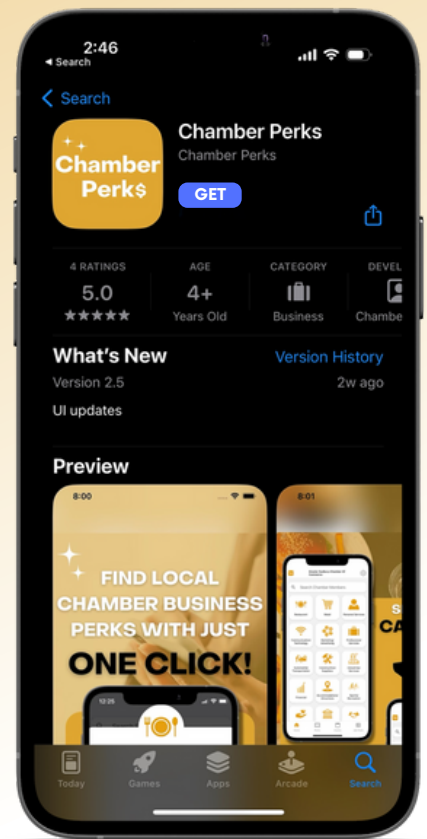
2:46
◂ Search

Search

Chamber Perks
Chamber Perks
GET

4 RATINGS
5.0
★★★★★

AGE
4+
Years Old

CATEGORY
Business

DEVEL
Chambe

What's New
Version History
Version 2.5
2w ago
UI updates

Preview

8:00
FIND LOCAL CHAMBER BUSINESS PERKS WITH JUST ONE CLICK!
12:25

8:01
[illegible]

Today
Games
Apps
Arcade
Search